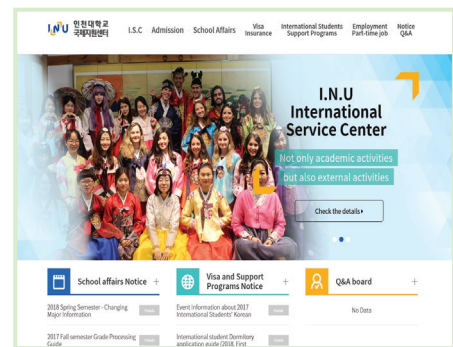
I.NU 인천대학교 국제지원센터

I.S.C Admission School Affairs Visa Insurance International Students Support Programs Employment Part-time job Notice Q&A

I.N.U
International
Service Center

Not only academic activities
but also external activities

Check the details ▸

School affairs Notice +

2018 Spring Semester - Changing Major Information

2017 Fall semester Grade Processing Guide

Visa and Support Programs Notice +

Event information about 2017 International Students' Korean

International student Dormitory application guide (2018, First

Q&A board +

No Data